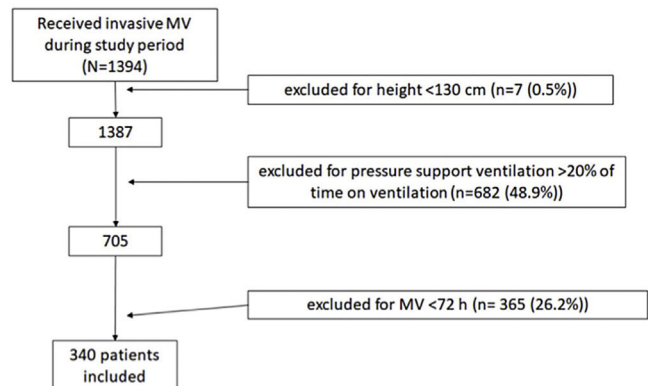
Received invasive MV during study period (N=1394)

excluded for height <130 cm (n=7 (0.5%))

1387

excluded for pressure support ventilation >20% of time on ventilation (n=682 (48.9%))

705

excluded for MV <72 h (n= 365 (26.2%))

340 patients included